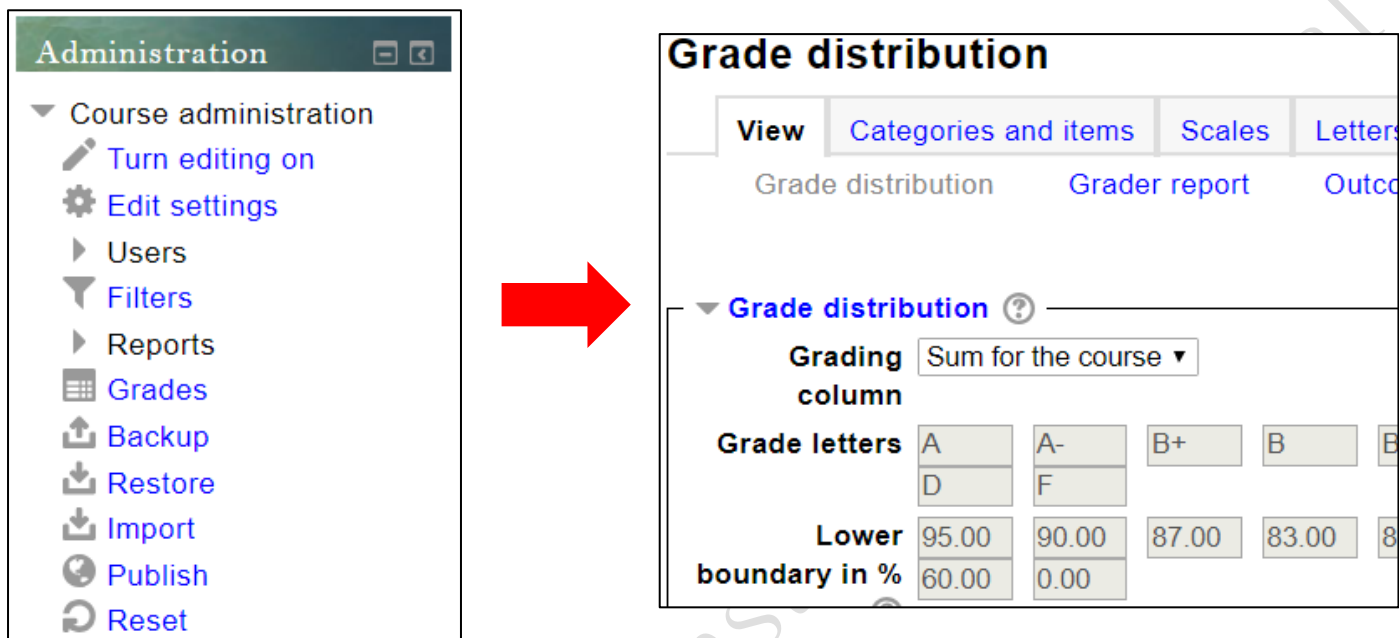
Administration

Course administration
Turn editing on
Edit settings
Users
Filters
Reports
Grades
Backup
Restore
Import
Publish
Reset

Grade distribution

View | Categories and items | Scales | Letter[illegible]

Grade distribution | Grader report | Outc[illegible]

Grade distribution

Grading column: Sum for the course

Grade letters: A | A- | B+ | B | B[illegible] | D | F

Lower boundary in %: 95.00 | 90.00 | 87.00 | 83.00 | 8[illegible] | 60.00 | 0.00